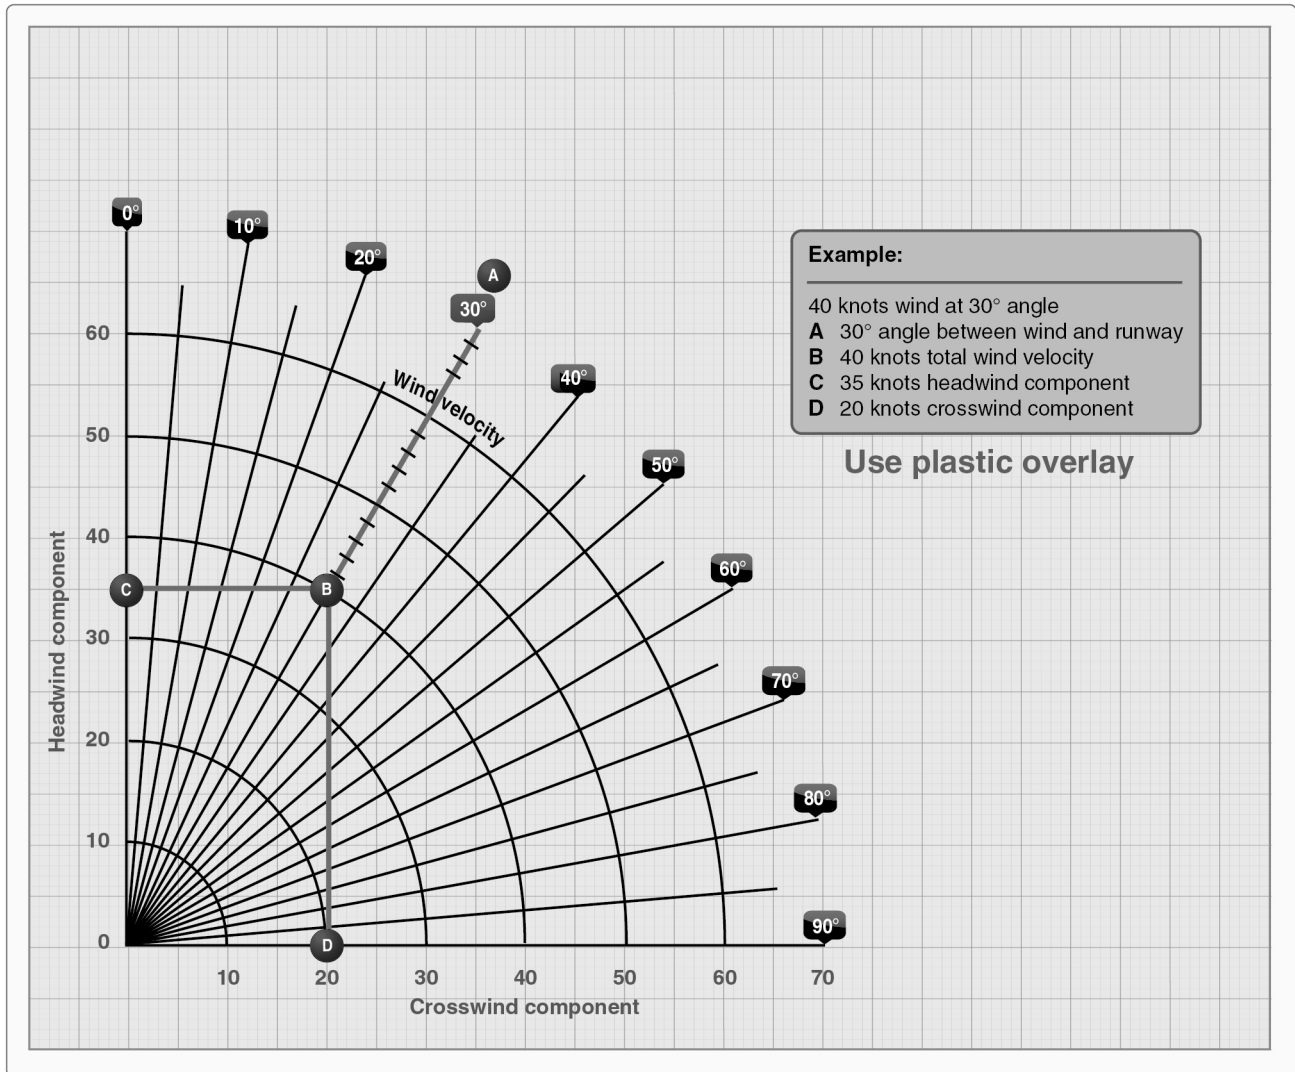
0°
10°
20°
A
30°
40°
50°
60°
70°
80°
90°
Wind velocity
60
50
40
30
20
10
0
Headwind component
C
B
D
10
20
30
40
50
60
70
Crosswind component

Example:

40 knots wind at 30° angle
A 30° angle between wind and runway
B 40 knots total wind velocity
C 35 knots headwind component
D 20 knots crosswind component

Use plastic overlay